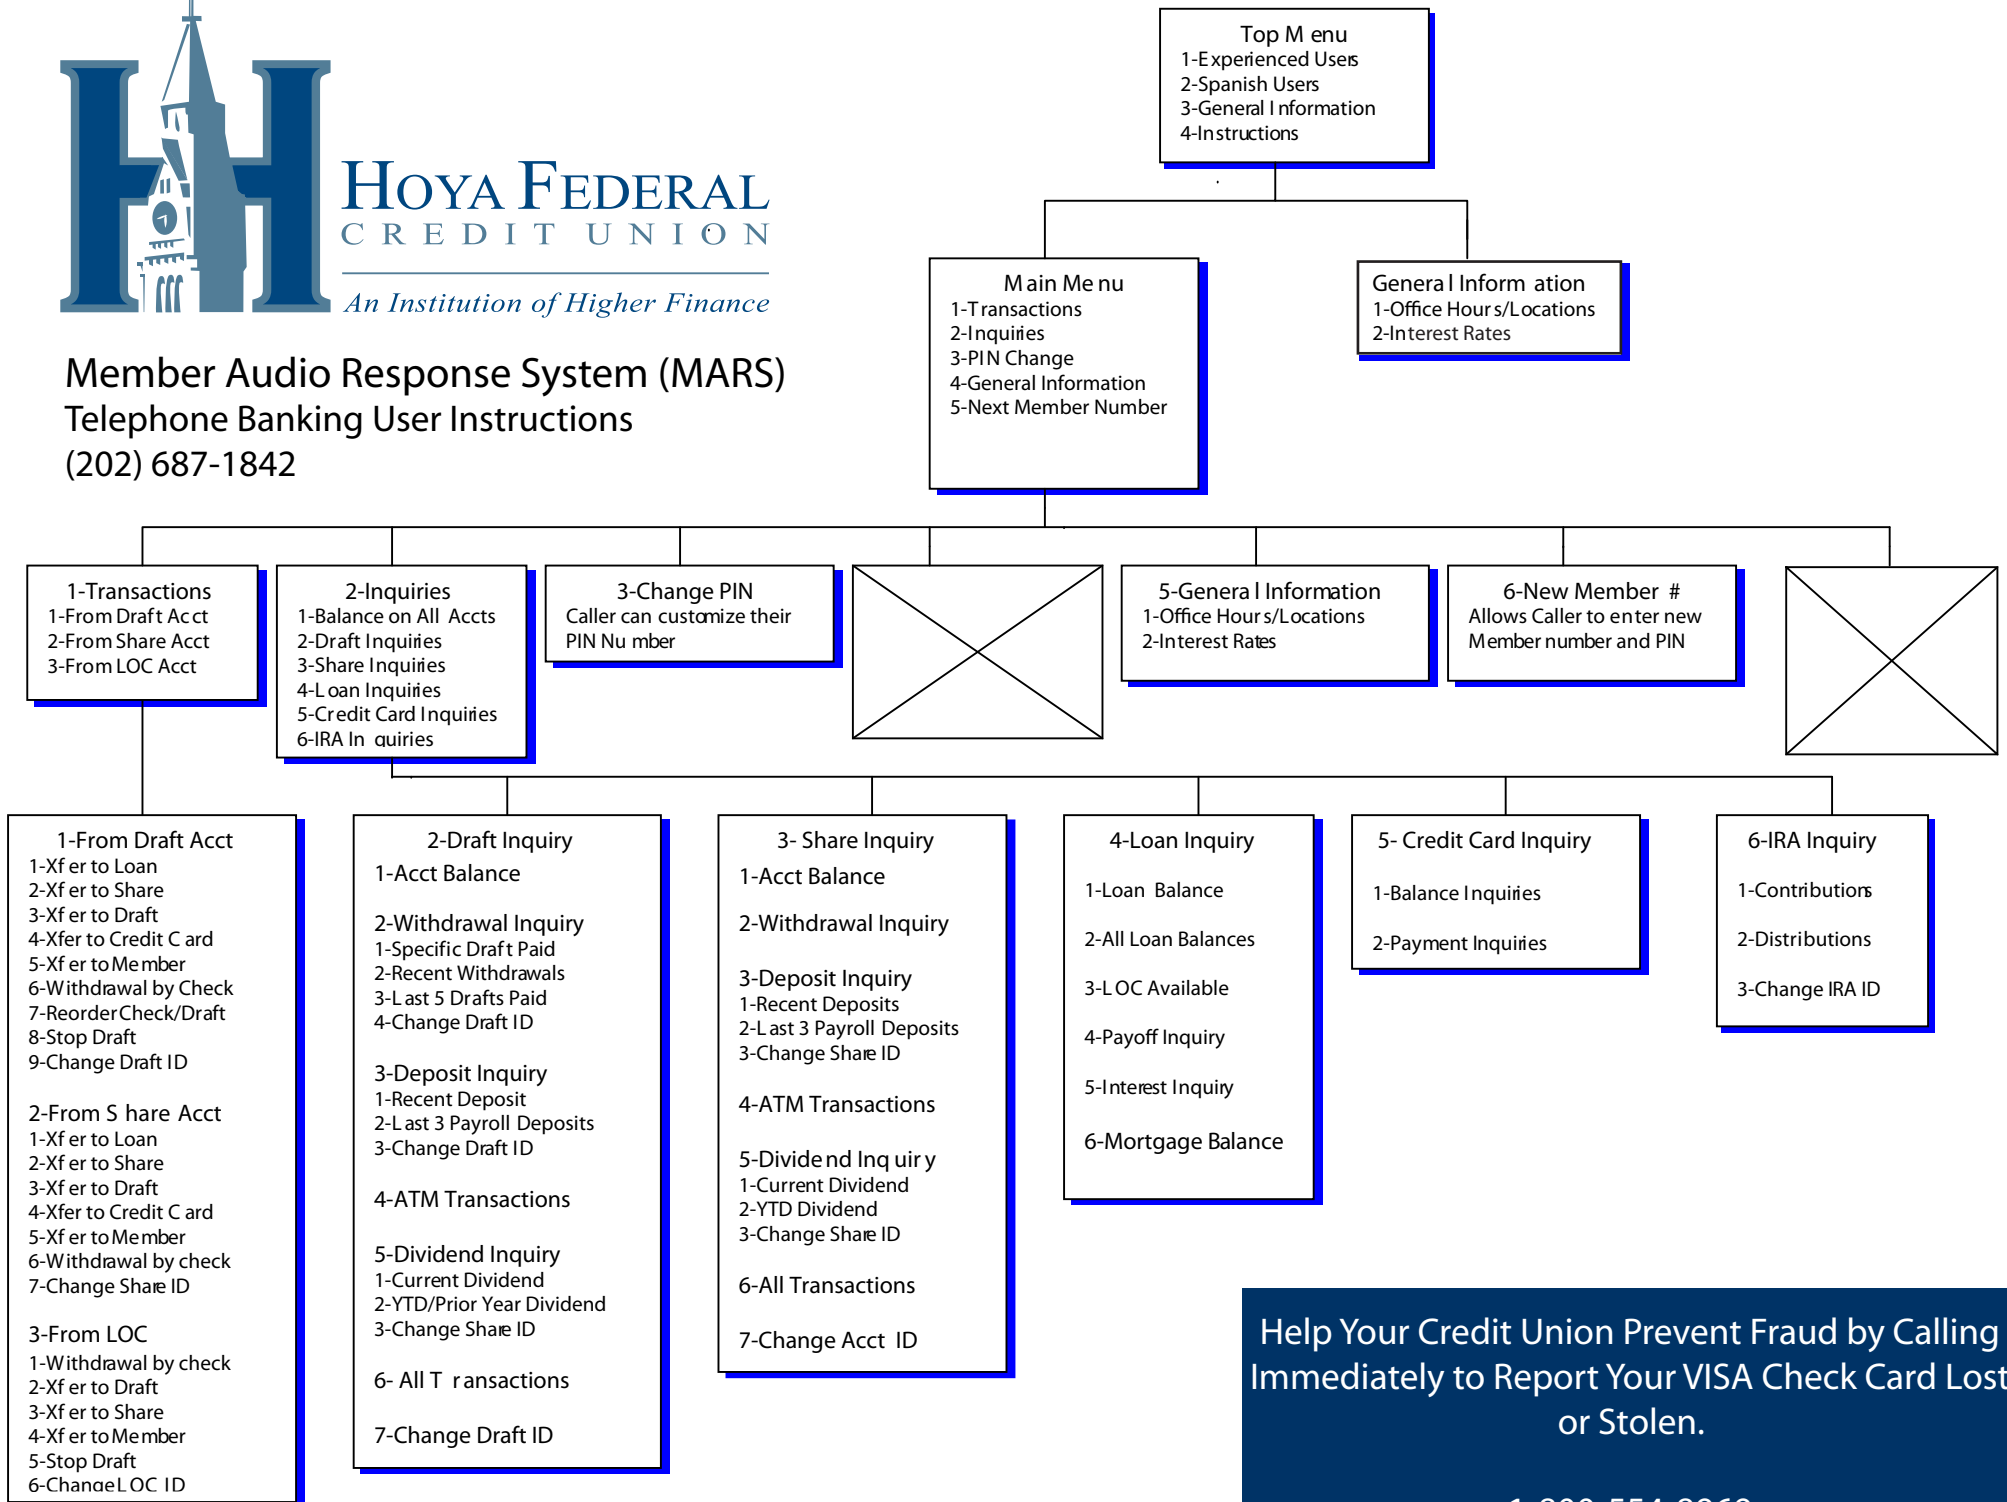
HOYA FEDERAL
CREDIT UNION
An Institution of Higher Finance

Member Audio Response System (MARS)
Telephone Banking User Instructions
(202) 687-1842

Top M enu
1-Experienced Users
2-Spanish Users
3-General I nformation
4-Instructions

M ain Me nu
1-Transactions
2-Inquiries
3-PIN Change
4-General Information
5-Next Member Number

Genera l Inform ation
1-Office Hour s/Locations
2-Interest Rates

1-Transactions
1-From Draft Acct
2-From Share Acct
3-From LOC Acct

2-Inquiries
1-Balance on All Accts
2-Draft Inquiries
3-Share Inquiries
4-Loan Inquiries
5-Credit Card Inquiries
6-IRA In quiries

3-Change PIN
Caller can customize their PIN Nu mber

5-Genera l Information
1-Office Hour s/Locations
2-Interest Rates

6-New Member #
Allows Caller to enter new Member number and PIN

1-From Draft Acct
1-Xf er to Loan
2-Xf er to Share
3-Xf er to Draft
4-Xfer to Credit C ard
5-Xf er to Me mber
6-Withdrawal by Check
7-Reorder Check/Draft
8-Stop Draft
9-Change Draft ID

2-From S hare Acct
1-Xf er to Loan
2-Xf er to Share
3-Xf er to Draft
4-Xfer to Credit C ard
5-Xf er to Me mber
6-Withdrawal by check
7-Change Share ID

3-From LOC
1-Withdrawal by check
2-Xf er to Draft
3-Xf er to Share
4-Xf er to Me mber
5-Stop Draft
6-Change LOC ID

2-Draft Inquiry
1-Acct Balance

2-Withdrawal Inquiry
1-Specific Draft Paid
2-Recent Withdrawals
3-Last 5 Drafts Paid
4-Change Draft ID

3-Deposit Inquiry
1-Recent Deposit
2-Last 3 Payroll Deposits
3-Change Draft ID

4-ATM Transactions

5-Dividend Inquiry
1-Current Dividend
2-YTD/Prior Year Dividend
3-Change Share ID

6- All T ransactions

7-Change Draft ID

3- Share Inquiry
1-Acct Balance

2-Withdrawal Inquiry

3-Deposit Inquiry
1-Recent Deposits
2-Last 3 Payroll Deposits
3-Change Share ID

4-ATM Transactions

5-Divide nd Inq uir y
1-Current Dividend
2-YTD Dividend
3-Change Share ID

6-All Transactions

7-Change Acct ID

4-Loan Inquiry
1-Loan Balance
2-All Loan Balances
3-LOC Available
4-Payoff Inquiry
5-Interest Inquiry
6-Mortgage Balance

5- Credit Card Inquiry
1-Balance Inquiries
2-Payment Inquiries

6-IRA Inquiry
1-Contributions
2-Distributions
3-Change IRA ID

Help Your Credit Union Prevent Fraud by Calling Immediately to Report Your VISA Check Card Lost or Stolen.
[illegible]